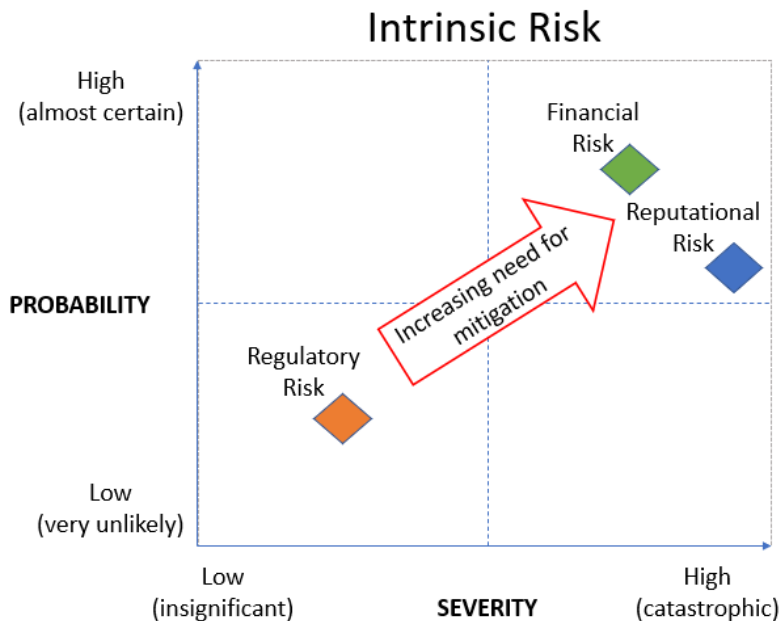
Intrinsic Risk

High
(almost certain)

PROBABILITY

Low
(very unlikely)

Financial Risk

Reputational Risk

Increasing need for mitigation

Regulatory Risk

Low
(insignificant)

SEVERITY

High
(catastrophic)